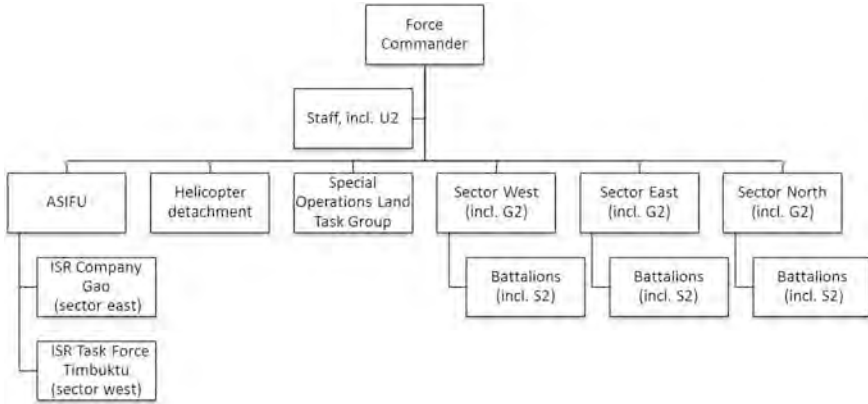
Force Commander

Staff, incl. U2

ASIFU

ISR Company Gao (sector east)

ISR Task Force Timbuktu (sector west)

Helicopter detachment

Special Operations Land Task Group

Sector West (incl. G2)

Battalions (incl. S2)

Sector East (incl. G2)

Battalions (incl. S2)

Sector North (incl. G2)

Battalions (incl. S2)